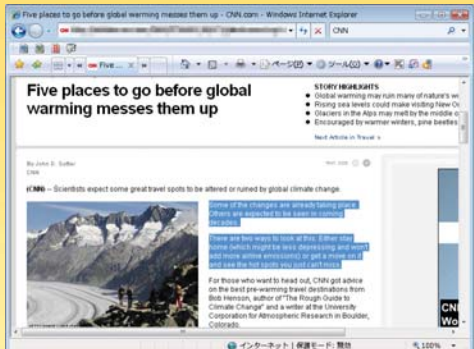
Five places to go before global warming messes them up - CNN.com - Windows Internet Explorer

CNN

Five ...

ページ(P)

ツール(O)

Five places to go before global warming messes them up

STORY HIGHLIGHTS
• Global warming may ruin many of nature's w
• Rising sea levels could make visiting New O
• Glaciers in the Alps may melt by the middle o
• Encouraged by warmer winters, pine beetles

Next Article in Travel »

By John D. Sutter
CNN

(CNN) -- Scientists expect some great travel spots to be altered or ruined by global climate change.

Some of the changes are already taking place. Others are expected to be seen in coming decades.

There are two ways to look at this: Either stay home (which might be less depressing and won't add more airline emissions) or get a move on it and see the hot spots you just can't miss.

For those who want to head out, CNN got advice on the best pre-warming travel destinations from Bob Henson, author of "The Rough Guide to Climate Change" and a writer at the University Corporation for Atmospheric Research in Boulder, Colorado.

CN
Wo

インターネット | 保護モード: 無効

100%